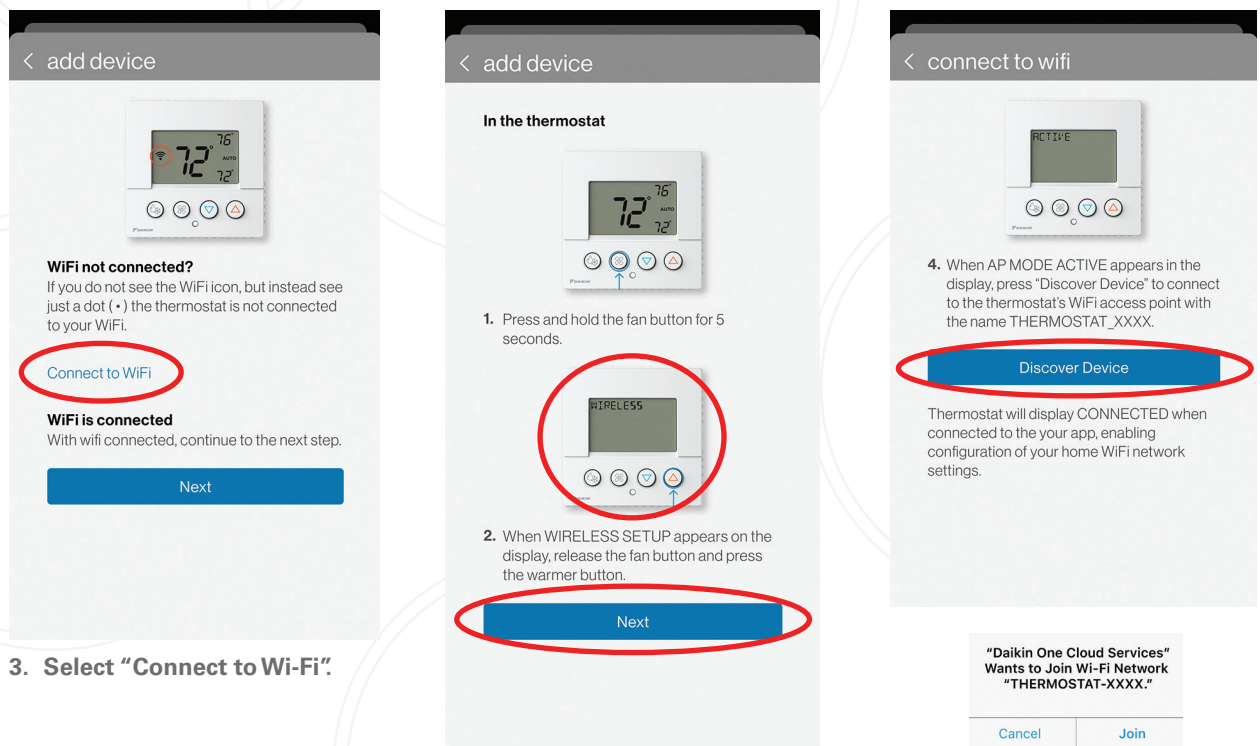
< add device

72° 76 AUTO 72

DAIKIN

WiFi not connected?
If you do not see the WiFi icon, but instead see just a dot (•) the thermostat is not connected to your WiFi.

Connect to WiFi

WiFi is connected
With wifi connected, continue to the next step.

Next

3. Select "Connect to Wi-Fi".

< add device

In the thermostat

72° 76 AUTO 72

DAIKIN

1. Press and hold the fan button for 5 seconds.

WIRELESS

DAIKIN

2. When WIRELESS SETUP appears on the display, release the fan button and press the warmer button.

Next

< connect to wifi

ACTIVE

DAIKIN

4. When AP MODE ACTIVE appears in the display, press "Discover Device" to connect to the thermostat's WiFi access point with the name THERMOSTAT_XXXX.

Discover Device

Thermostat will display CONNECTED when connected to the your app, enabling configuration of your home WiFi network settings.

"Daikin One Cloud Services" Wants to Join Wi-Fi Network "THERMOSTAT-XXXX."

Cancel
Join